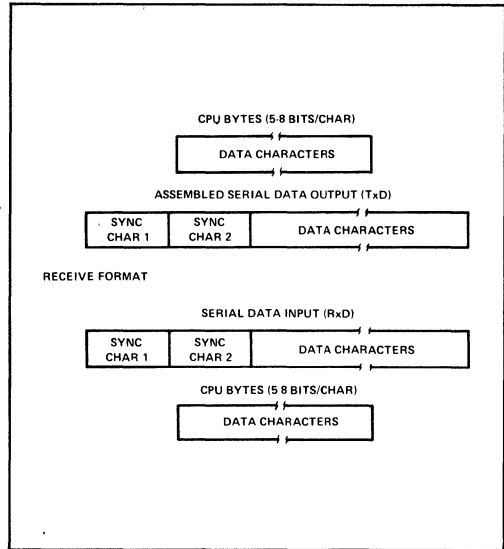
CPU BYTES (5-8 BITS/CHAR)

DATA CHARACTERS

ASSEMBLED SERIAL DATA OUTPUT (TxD)

| SYNC CHAR 1 | SYNC CHAR 2 | DATA CHARACTERS |
|---|---|---|

RECEIVE FORMAT

SERIAL DATA INPUT (RxD)

| SYNC CHAR 1 | SYNC CHAR 2 | DATA CHARACTERS |
|---|---|---|

CPU BYTES (5 8 BITS/CHAR)

DATA CHARACTERS